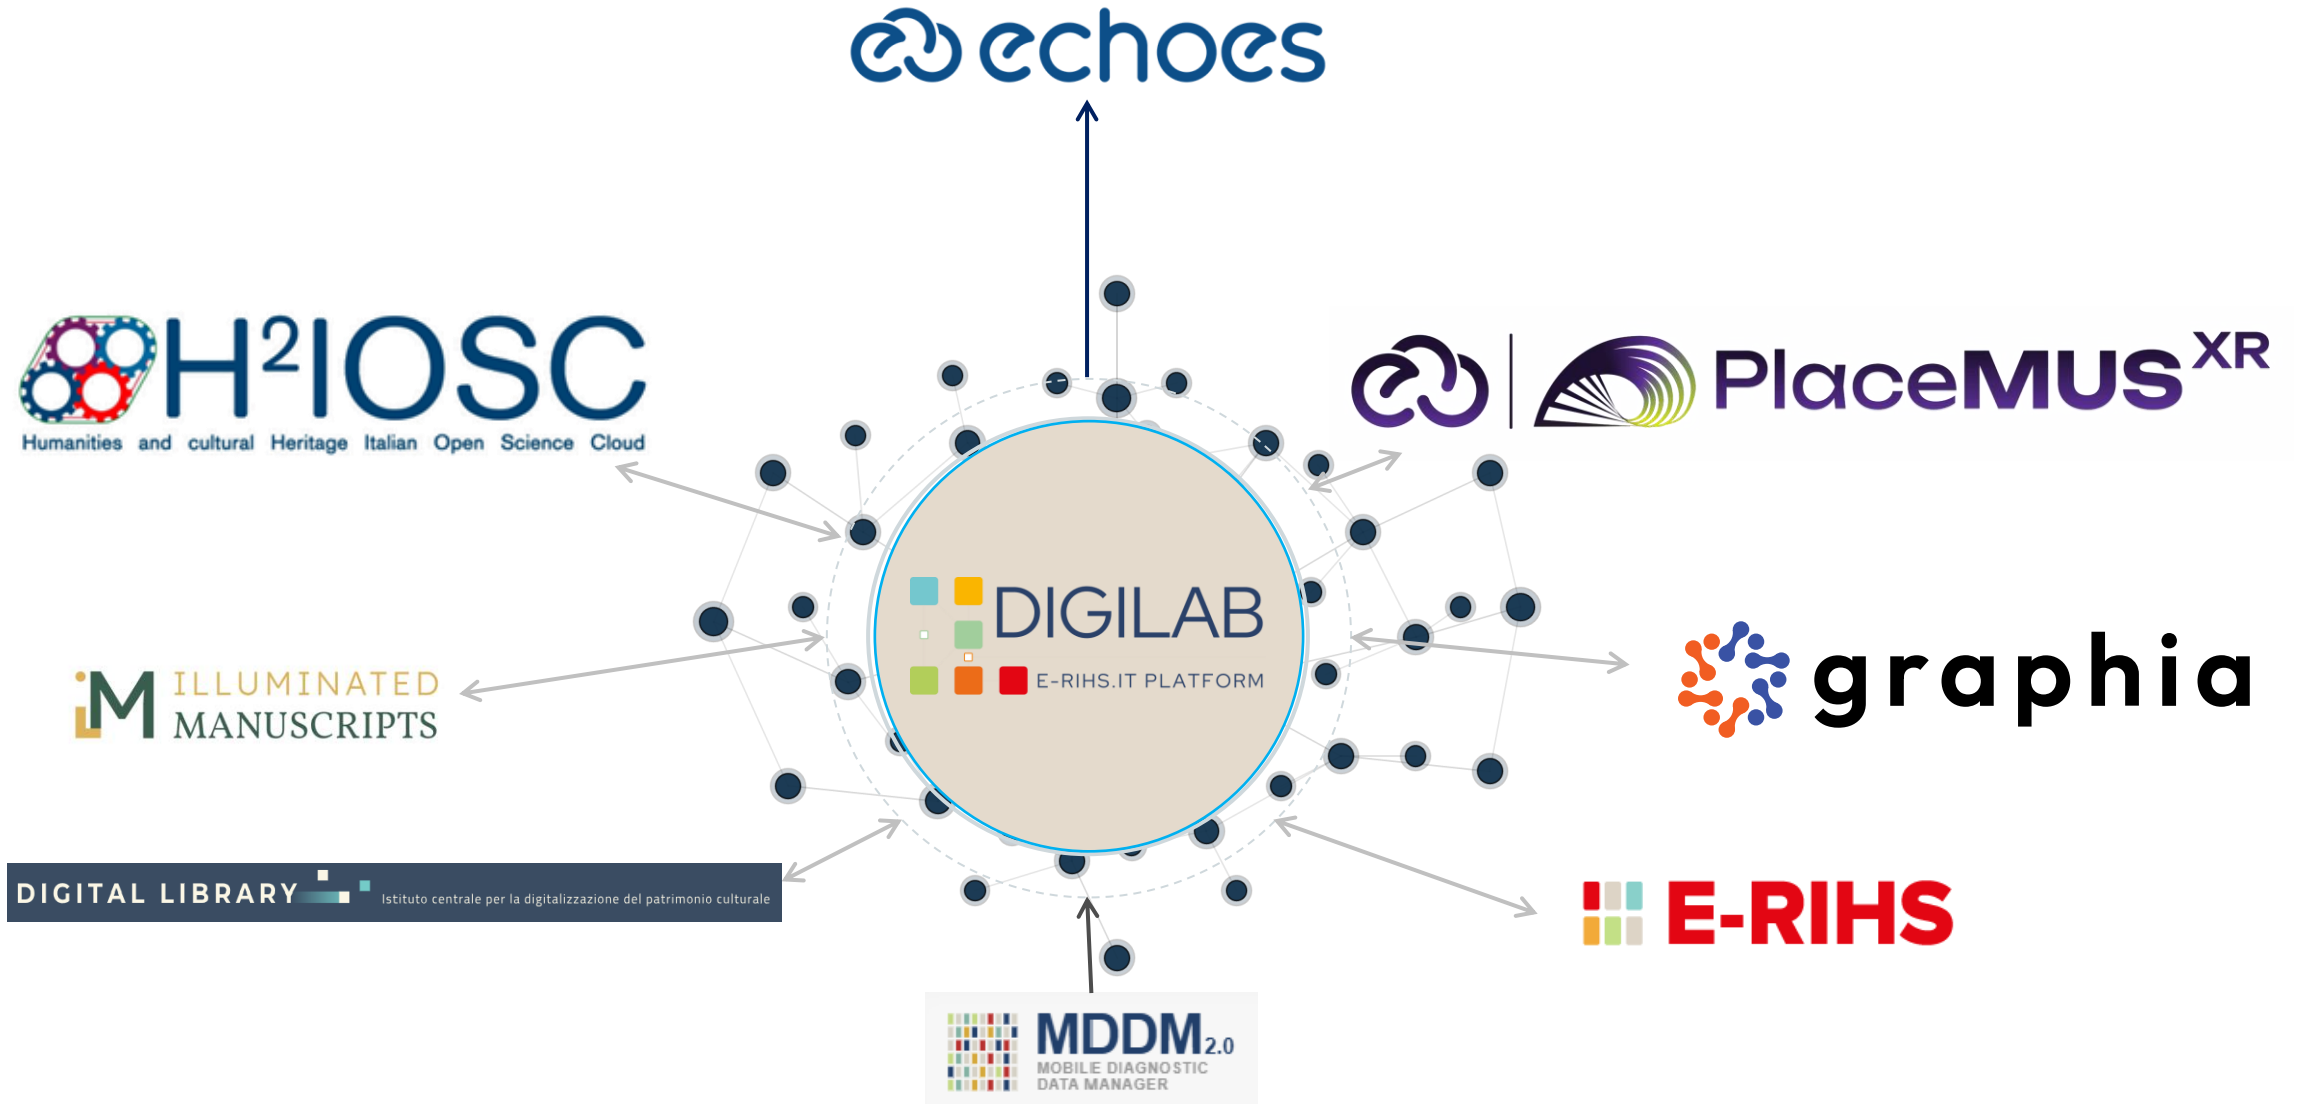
echoes

H²IOSC
Humanities and cultural Heritage Italian Open Science Cloud

PlaceMUS$^{XR}$

DIGILAB
E-RIHS.IT PLATFORM

ILLUMINATED MANUSCRIPTS

graphia

DIGITAL LIBRARY Istituto centrale per la digitalizzazione del patrimonio culturale

E-RIHS

MDDM2.0
MOBILE DIAGNOSTIC DATA MANAGER